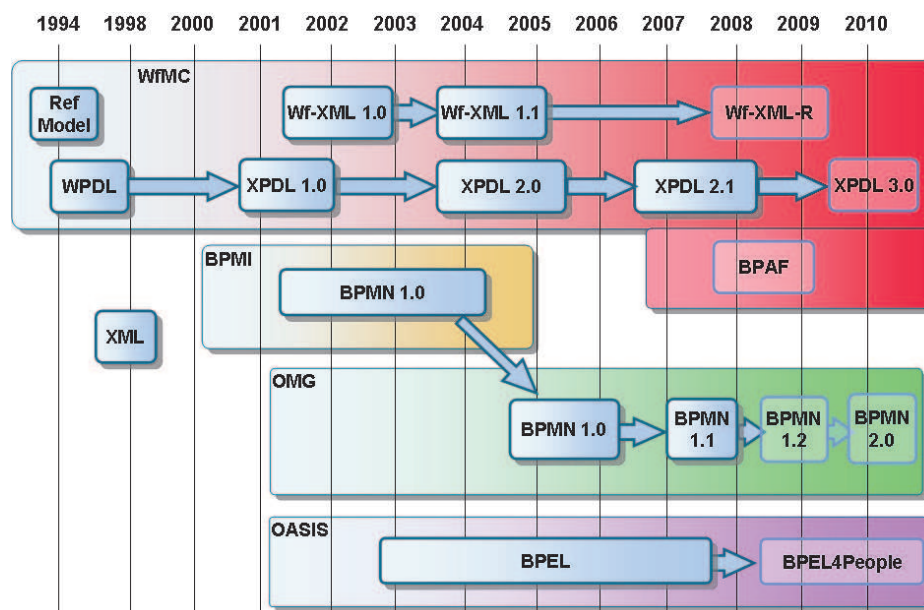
1994 1998 2000 2001 2002 2003 2004 2005 2006 2007 2008 2009 2010

WfMC

Ref Model

Wf-XML 1.0

Wf-XML 1.1

Wf-XML-R

WPDL

XPDL 1.0

XPDL 2.0

XPDL 2.1

XPDL 3.0

BPAF

BPMI

BPMN 1.0

XML

OMG

BPMN 1.0

BPMN 1.1

BPMN 1.2

BPMN 2.0

OASIS

BPEL

BPEL4People